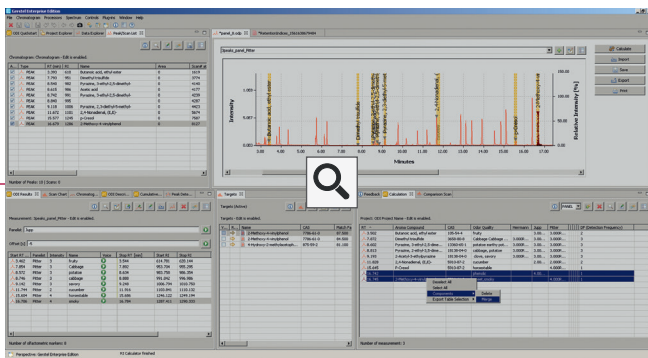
Gerstel Enterprise Edition

File Chromatogram Processes Spectrum Controls Plugins Window Help

ODI Quicklist | Project Explorer | Data Explorer | PeakScan.List

*panel_9.sdp | *Reference.ms

Chromatogram: Spanels_panel_Filter - Edit is enabled

| # | Type | RT (min) | RI | Name | Area | Scan# |
|---|---|---|---|---|---|---|
| 1 | PEAK | 3.393 | 810 | Butanoic acid, ethyl ester | 0 | 1619 |
| 2 | PEAK | 3.793 | 901 | Dimethyl trisulfide | 0 | 3774 |
| 3 | PEAK | 5.550 | 906 | Pyrazine, 2-ethyl-3,5-dimethyl- | 0 | 4190 |
| 4 | PEAK | 8.615 | 906 | Acetic acid | 0 | 4177 |
| 5 | PEAK | 8.745 | 990 | Pyrazine, 3-ethyl-2,5-dimethyl- | 0 | 4239 |
| 6 | PEAK | 8.690 | 998 | | 0 | 4287 |
| 7 | PEAK | 9.118 | 1009 | Pyrazine, 2,3-diethyl-5-methyl- | 0 | 4493 |
| 8 | PEAK | 11.672 | 1101 | 2,4-Nonadienal, (E,E)- | 0 | 5674 |
| 9 | PEAK | 15.517 | 1245 | p-Cresol | 0 | 7567 |
| 10 | PEAK | 16.659 | 1286 | 2-Methoxy-4-vinylphenol | 0 | 8127 |

Number of Peaks: 10 | Scans: 0

Spanels_panel_Filter

Intensity

Relative Intensity [%]

Minutes

3.00 4.00 5.00 6.00 7.00 8.00 9.00 10.00 11.00 12.00 13.00 14.00 15.00 16.00 17.00

Butanoic acid, ethyl ester | Dimethyl trisulfide | Acetic acid | 2-Methoxy-4-vinylphenol

Calculate | Import | Save | Export | Print

ODI Results | Scan Chart | Chromatog... | Cumulative... | Peak Dete...

Measurement: Spanels_panel_Filter - Edit is enabled

Panelist 1 ppp

Offset [s] 0

| Start RT | Panelist | Intensity | Name | Note | Stop RT [min] | Start RI | Stop RI |
|---|---|---|---|---|---|---|---|
| 3.393 | Filter | 5 | fruity | | 3.594 | 814.750 | 835.144 |
| 7.854 | Filter | 5 | Cabbage | | 7.882 | 983.704 | 985.396 |
| 8.512 | Filter | 5 | potato | | 8.629 | 985.755 | 986.596 |
| 8.746 | Filter | 5 | garbage | | 8.896 | 995.291 | 996.996 |
| 9.142 | Filter | 5 | savory | | 9.249 | 1006.759 | 1010.793 |
| 11.744 | Filter | 4 | cucumber | | 11.816 | 1103.865 | 1106.132 |
| 15.604 | Filter | 4 | horsestable | | 15.686 | 1246.122 | 1249.194 |
| 16.708 | Filter | 4 | smoky | | 16.767 | 1287.421 | 1290.533 |

Number of olfactometric markers: 8

Targets

Targets (Active)

Targets - Edit is enabled.

| # | Name | CAS | Match Fa |
|---|---|---|---|
| | 2-Methoxy-4-vinylphenol | 7786-61-0 | 87.020 |
| | 2-Methoxy-4-vinylphenol | 7786-61-0 | 84.560 |
| | 4-Hydroxy-3-methoxybenzyl... | 870-00-2 | 81.160 |

Feedback | Calculation | Comparison Scan

Project: ODI Project Name - Edit is enabled

| RT | Aroma Compound | CAS | Odor Quality | Members | App | Filter | DF |
|---|---|---|---|---|---|---|---|
| 3.502 | Butanoic acid, ethyl ester | 105-54-4 | fruity | | | 3.000... | |
| 7.872 | Dimethyl trisulfide | 3658-80-8 | Cabbage Cabbage | 2.000... | | 3.000... | |
| 8.582 | Pyrazine, 2-ethyl-3,5-dime... | 13925-07-0 | potatoe earthy aro... | 2.000... | | 3.000... | |
| 8.813 | Pyrazine, 3-ethyl-2,5-dime... | 13360-65-1 | cabbage, potatoe | 3.000... | | 3.000... | |
| 9.193 | 2-Acetyl-3-ethylpyrazine | 32974-92-8 | clove, savory | 3.000... | | 3.000... | |
| 11.809 | 2,4-Nonadienal, (E,E)- | 5910-87-2 | cucumber | 2.000... | | 3.000... | |
| 15.645 | P-Cresol | 5910-87-2 | horsestable | | | | |
| 16.741 | | | phenolic | | | | |
| 16.765 | 2-Methoxy-4-vinylphe... | | | | | | |

Deselect All
Select All
Compounds
Export Table Selection
Delete
Merge

Number of measurement: 3

Perspective: Gerstel Enterprise Edition | P2 Calculator finished